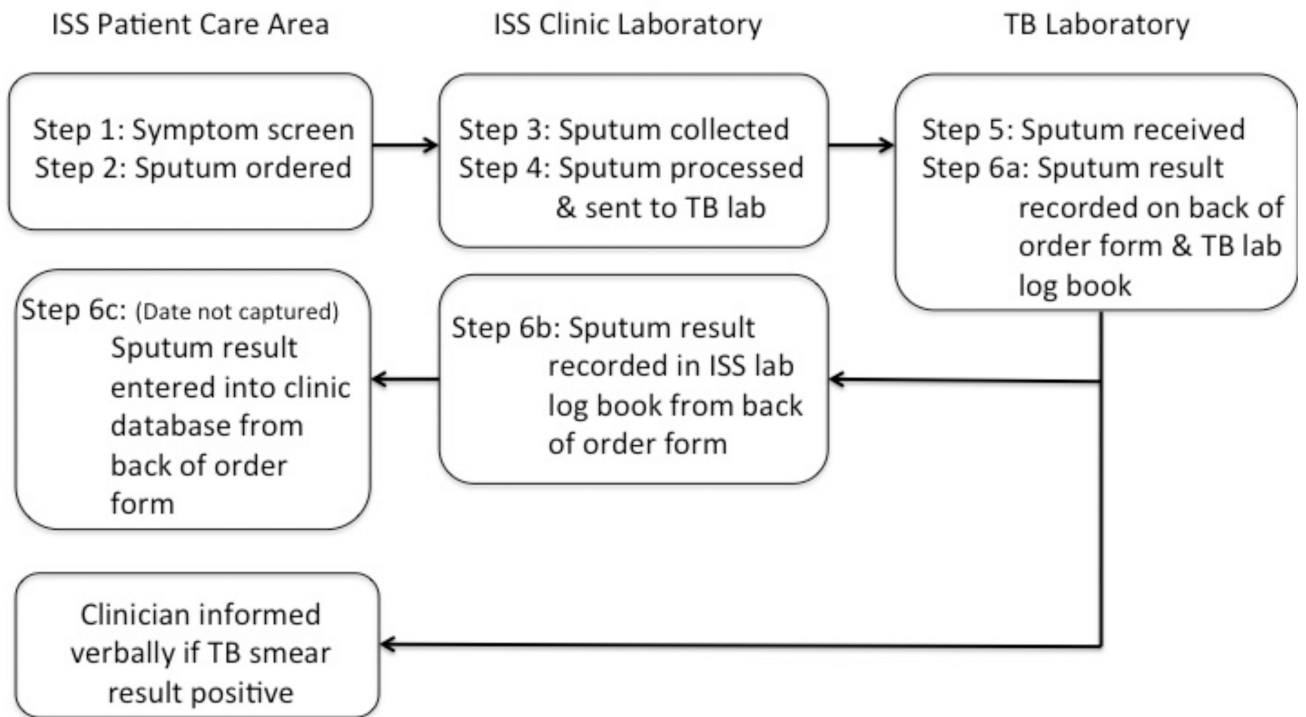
ISS Patient Care Area

ISS Clinic Laboratory

TB Laboratory

Step 1: Symptom screen
Step 2: Sputum ordered

Step 3: Sputum collected
Step 4: Sputum processed & sent to TB lab

Step 5: Sputum received
Step 6a: Sputum result recorded on back of order form & TB lab log book

Step 6c: (Date not captured) Sputum result entered into clinic database from back of order form

Step 6b: Sputum result recorded in ISS lab log book from back of order form

Clinician informed verbally if TB smear result positive